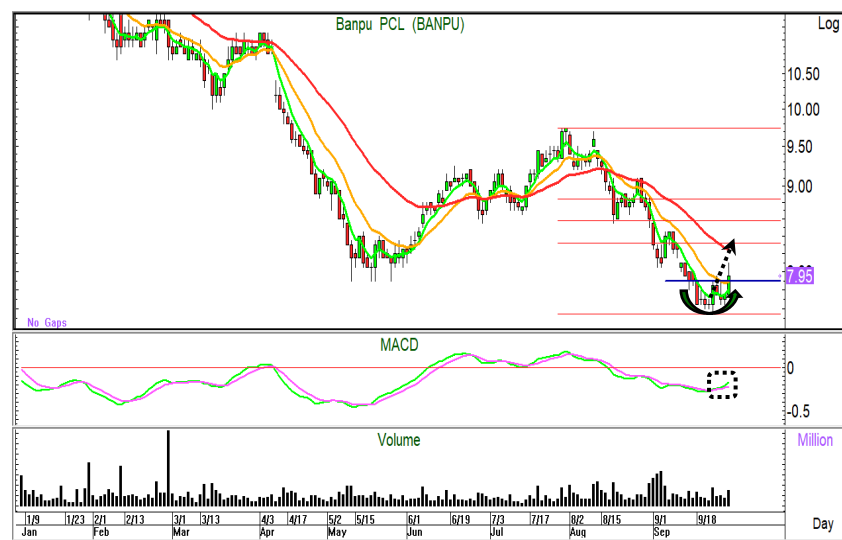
Banpu PCL (BANPU)

Log

10.50
10.00
9.50
9.00
7.95

No Gaps

MACD

0
-0.5

Volume

Million

1/9 1/23 2/1 2/13 3/1 3/13 4/3 4/17 5/2 5/15 6/1 6/19 7/3 7/17 8/2 8/15 9/1 9/18

Jan Feb Mar Apr May Jun Jul Aug Sep

Day